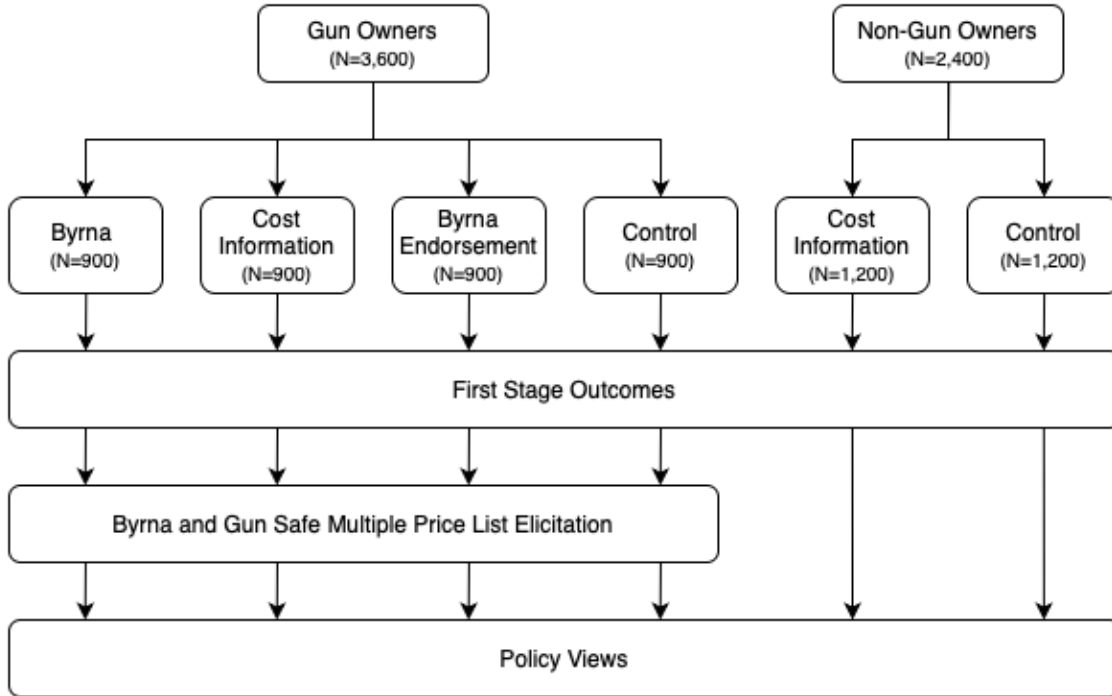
Gun Owners
(N=3,600)

Non-Gun Owners
(N=2,400)

Byrna
(N=900)

Cost Information
(N=900)

Byrna Endorsement
(N=900)

Control
(N=900)

Cost Information
(N=1,200)

Control
(N=1,200)

First Stage Outcomes

Byrna and Gun Safe Multiple Price List Elicitation

Policy Views